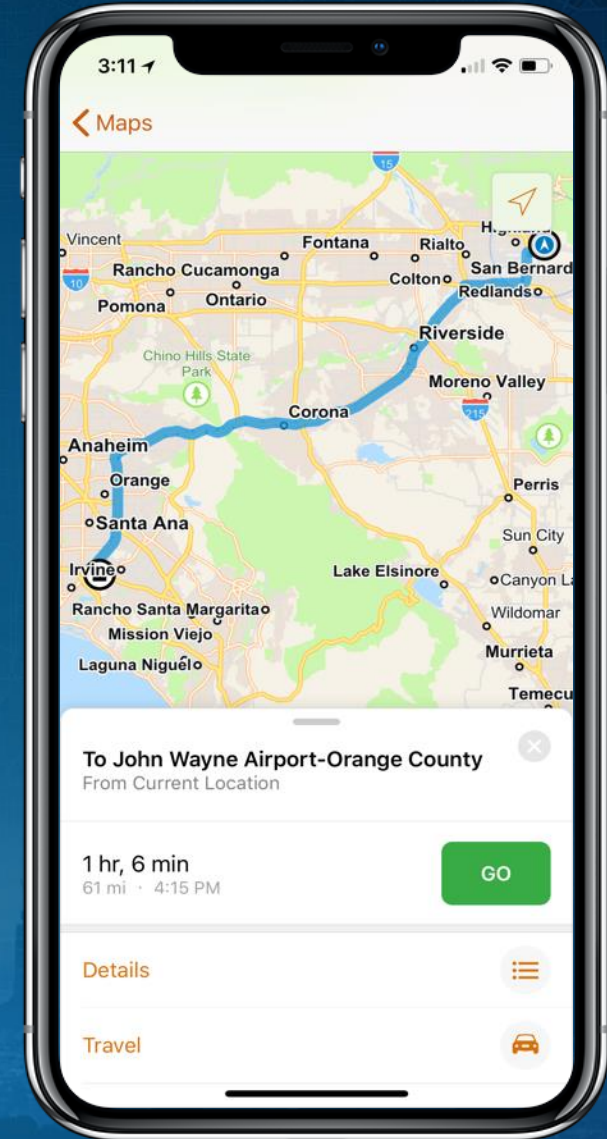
3:11

Maps

15

Vincent

Fontana

Rialto

San Bernard

Rancho Cucamonga

Colton

10

Redlands

Pomona

Ontario

Riverside

Chino Hills State Park

Moreno Valley

Corona

215

Anaheim

Orange

Perris

Santa Ana

Sun City

Irvine

Lake Elsinore

Canyon L

Rancho Santa Margarita

Wildomar

Mission Viejo

Murrieta

Laguna Niguel

Temecu

To John Wayne Airport-Orange County
From Current Location

1 hr, 6 min
61 mi · 4:15 PM

GO

Details

Travel